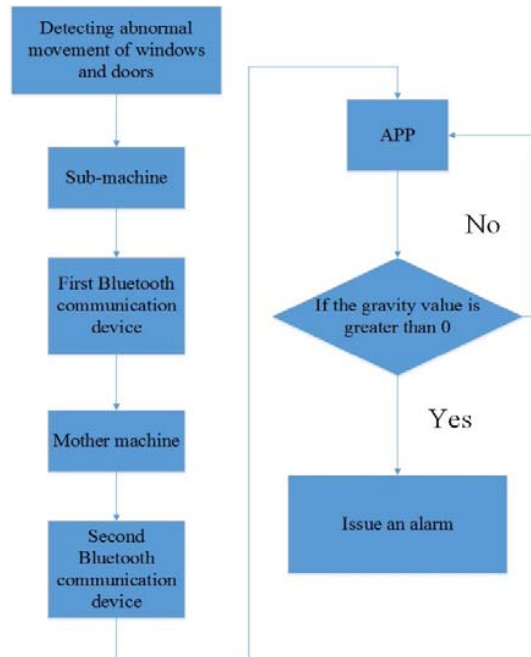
Detecting abnormal movement of windows and doors

Sub-machine

First Bluetooth communication device

Mother machine

Second Bluetooth communication device

APP

No

If the gravity value is greater than 0

Yes

Issue an alarm